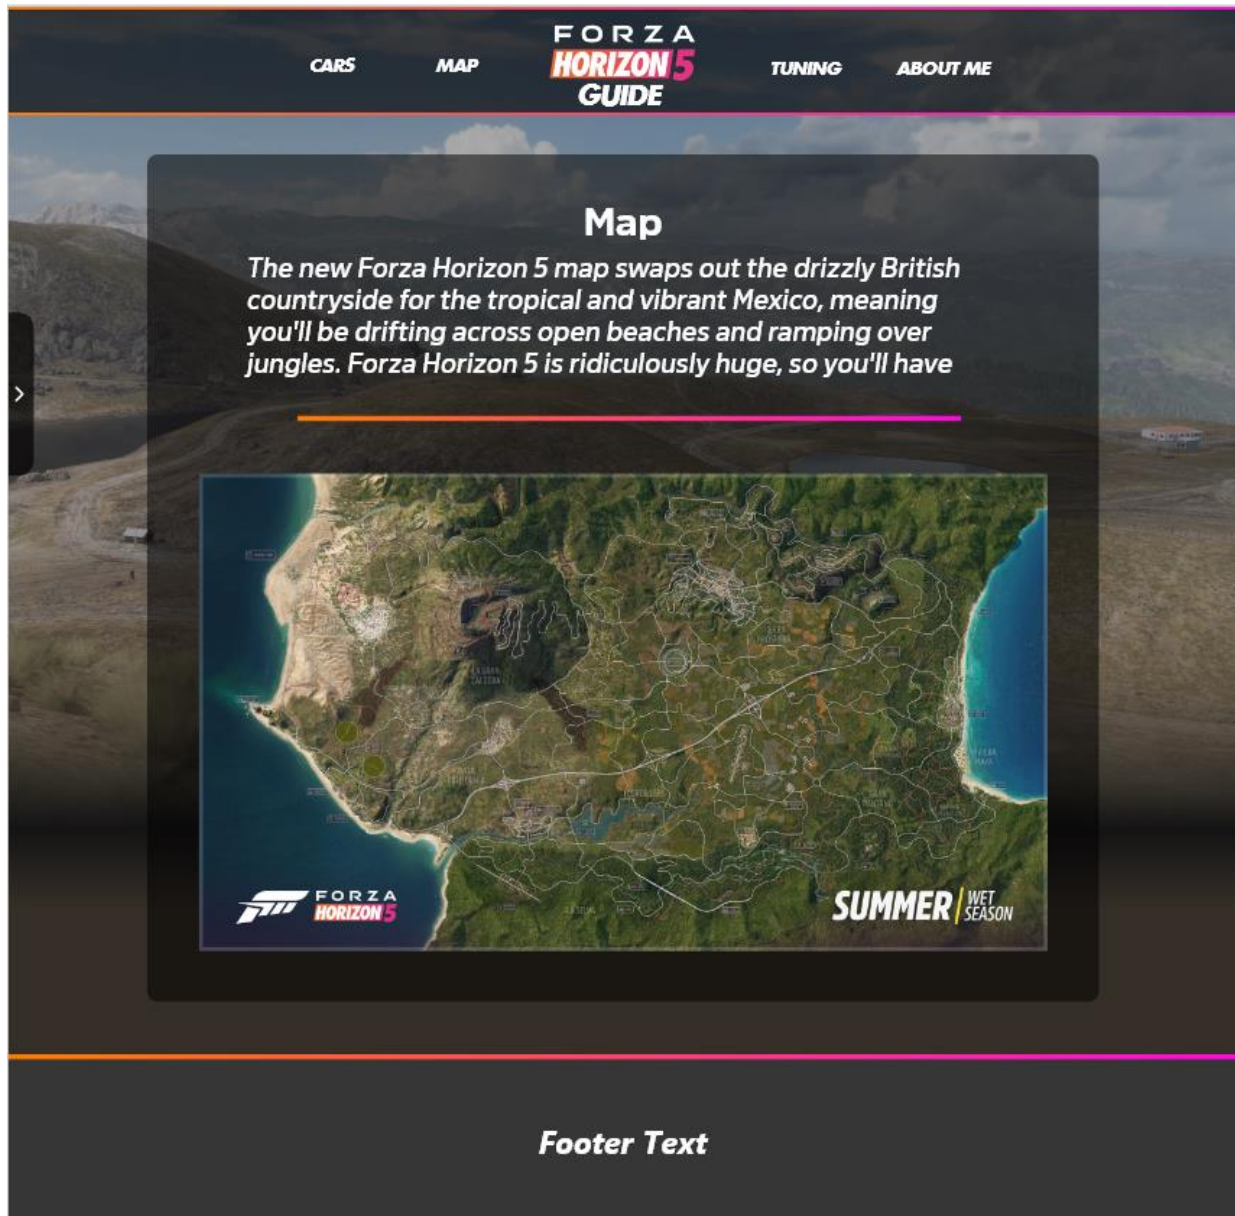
CARS MAP FORZA HORIZON 5 GUIDE TUNING ABOUT ME

Map

The new Forza Horizon 5 map swaps out the drizzly British countryside for the tropical and vibrant Mexico, meaning you'll be drifting across open beaches and ramping over jungles. Forza Horizon 5 is ridiculously huge, so you'll have

FORZA HORIZON 5

SUMMER WET SEASON

Footer Text